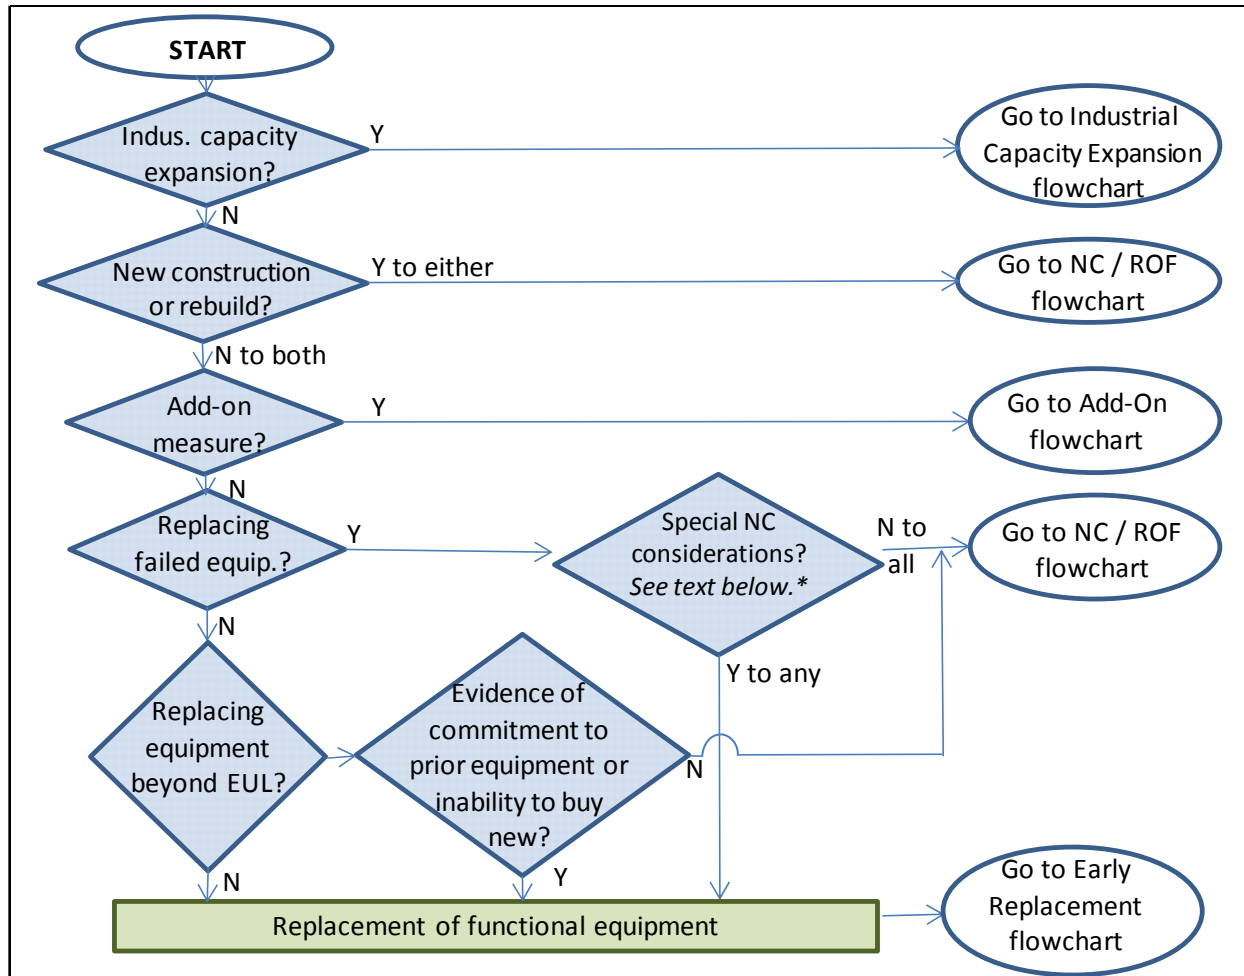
START

Indus. capacity expansion?

Y

Go to Industrial Capacity Expansion flowchart

N

New construction or rebuild?

Y to either

Go to NC / ROF flowchart

N to both

Add-on measure?

Y

Go to Add-On flowchart

N

Replacing failed equip.?

Y

Special NC considerations? *See text below.**

N to all

Go to NC / ROF flowchart

N

Y to any

Replacing equipment beyond EUL?

Evidence of commitment to prior equipment or inability to buy new?

N

N

Y

Replacement of functional equipment

Go to Early Replacement flowchart